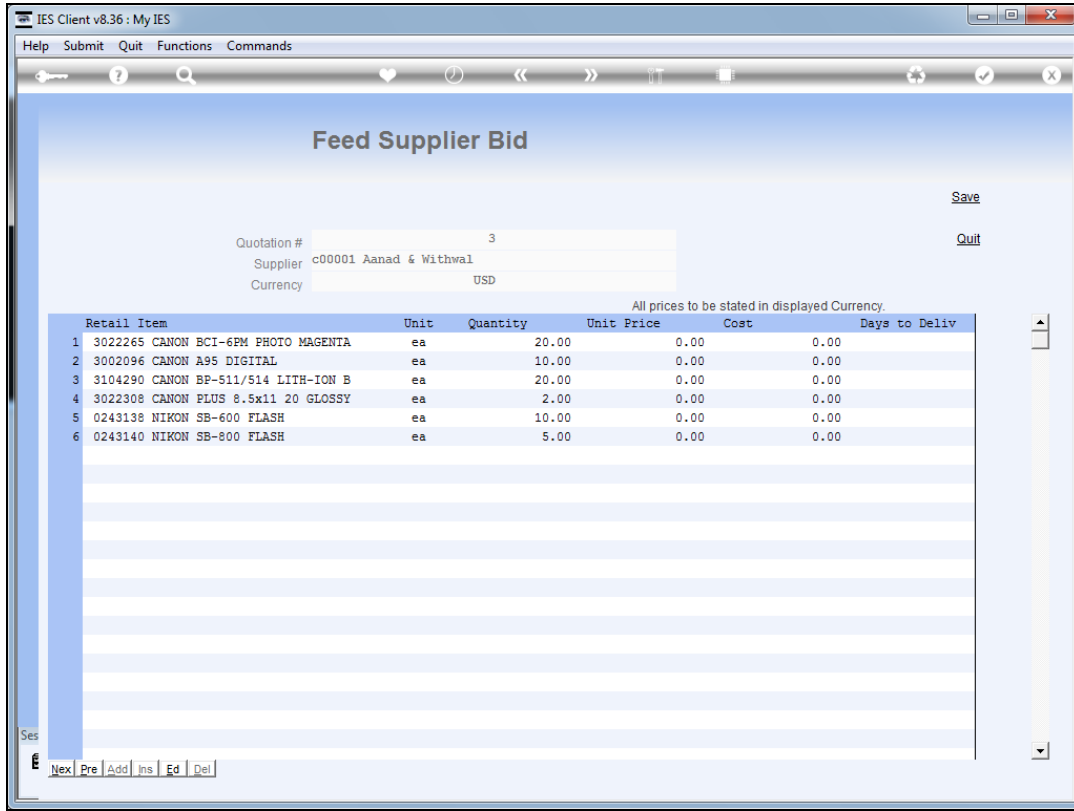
IES Client v8.36 : My IES

Help Submit Quit Functions Commands

Feed Supplier Bid

Save

Quit

Quotation # 3

Supplier c00001 Aanad & Withwal

Currency USD

All prices to be stated in displayed Currency.

| | Retail Item | Unit | Quantity | Unit Price | Cost | Days to Deliv |
|---|---|---|---|---|---|---|
| 1 | 3022265 CANON BCI-6PM PHOTO MAGENTA | ea | 20.00 | 0.00 | 0.00 | |
| 2 | 3002096 CANON A95 DIGITAL | ea | 10.00 | 0.00 | 0.00 | |
| 3 | 3104290 CANON BP-511/514 LITH-ION B | ea | 20.00 | 0.00 | 0.00 | |
| 4 | 3022308 CANON PLUS 8.5x11 20 GLOSSY | ea | 2.00 | 0.00 | 0.00 | |
| 5 | 0243138 NIKON SB-600 FLASH | ea | 10.00 | 0.00 | 0.00 | |
| 6 | 0243140 NIKON SB-800 FLASH | ea | 5.00 | 0.00 | 0.00 | |

Ses

Nex Pre Add Ins Ed Del